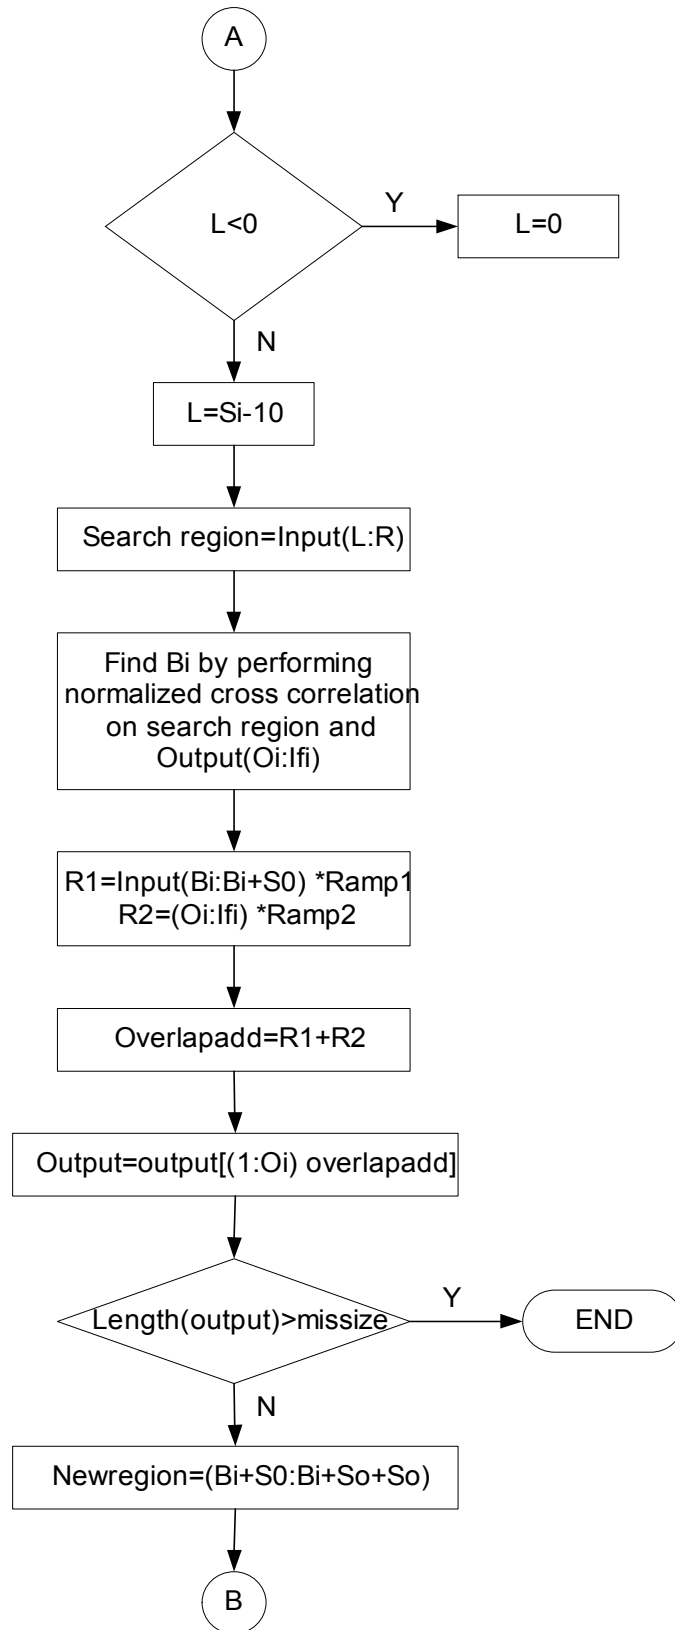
A

L<0

Y

L=0

N

L=Si-10

Search region=Input(L:R)

Find Bi by performing normalized cross correlation on search region and Output(Oi:Ifi)

R1=Input(Bi:Bi+S0) *Ramp1
R2=(Oi:Ifi) *Ramp2

Overlapadd=R1+R2

Output=output[(1:Oi) overlapadd]

Length(output)>missize

Y

END

N

Newregion=(Bi+S0:Bi+So+So)

B